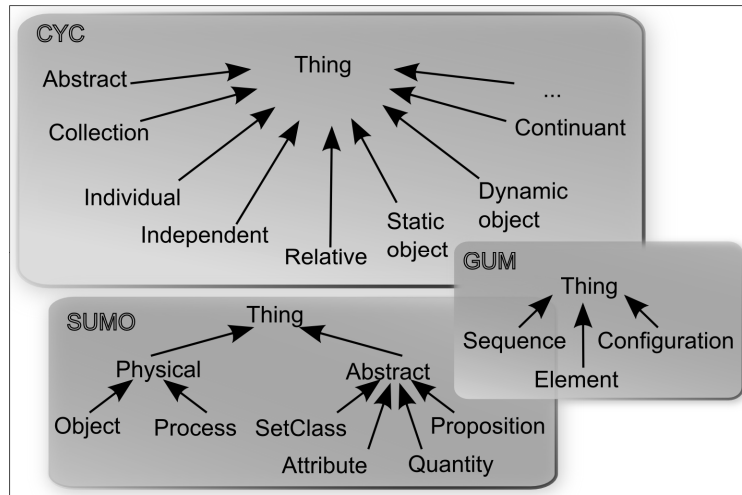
CYC

Thing

Abstract

Collection

Individual

Independent

Relative

Static object

Dynamic object

Continuant

...

GUM

Thing

Sequence

Element

Configuration

SUMO

Thing

Physical

Abstract

Object

Process

SetClass

Attribute

Quantity

Proposition